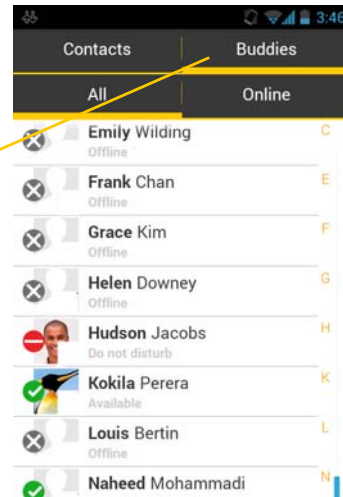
3:46

Contacts
Buddies

All
Online

Emily Wilding
Offline
C

Frank Chan
Offline
E

Grace Kim
Offline
F

Helen Downey
Offline
G

Hudson Jacobs
Do not disturb
H

Kokila Perera
Available
K

Louis Bertin
Offline
L

Naheed Mohammadi
N